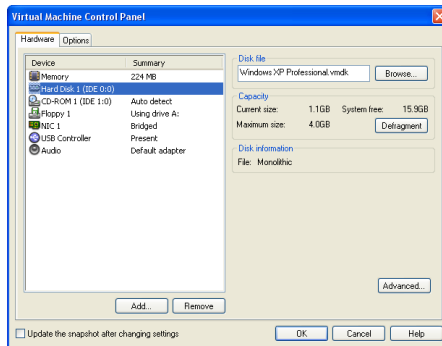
Virtual Machine Control Panel

Hardware | Options

| Device | Summary |
|---|---|
| Memory | 224 MB |
| Hard Disk 1 (IDE 0:0) | |
| CD-ROM 1 (IDE 1:0) | Auto detect |
| Floppy 1 | Using drive A: |
| NIC 1 | Bridged |
| USB Controller | Present |
| Audio | Default adapter |

Add... Remove

Disk file
Windows XP Professional.vmdk
Browse...

Capacity
Current size: 1.1GB System free: 15.9GB
Maximum size: 4.0GB
Defragment

Disk information
File: Monolithic

Advanced...

Update the snapshot after changing settings

OK Cancel Help